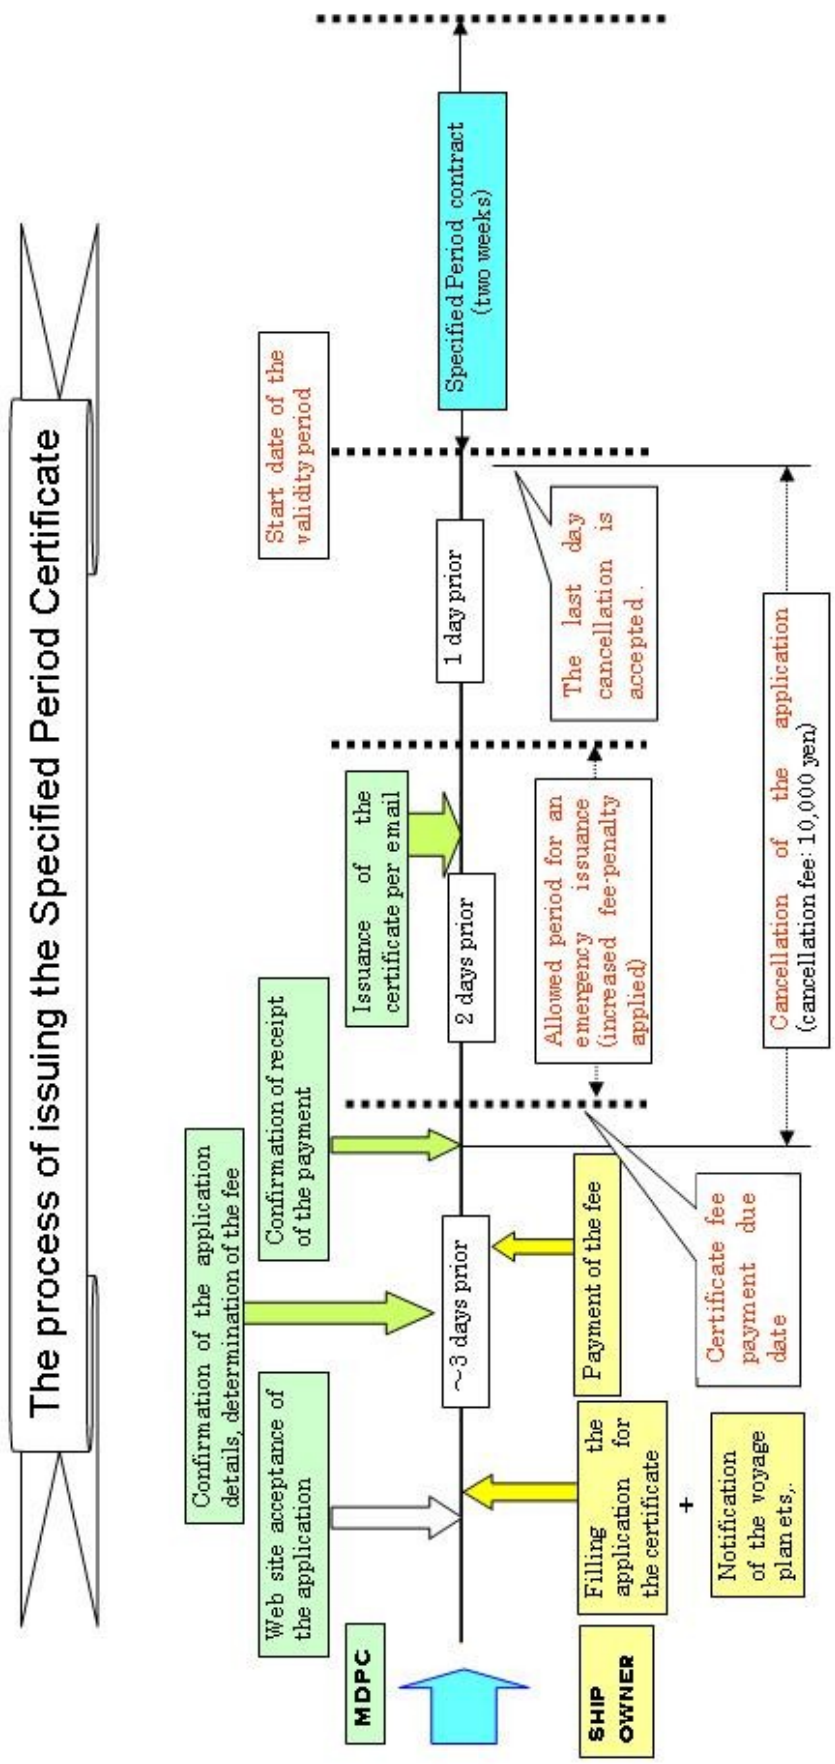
The process of issuing the Specified Period Certificate

MDPC

SHIP OWNER

Web site acceptance of the application

Confirmation of the application details, determination of the fee

Confirmation of receipt of the payment

Issuance of the certificate per email

Start date of the validity period

Specified Period contract (two weeks)

~3 days prior

2 days prior

1 day prior

Filling the application for the certificate

+

Notification of the voyage planets,.

Payment of the fee

Certificate fee payment due date

Allowed period for an emergency issuance (increased fee·penalty applied)

The last day cancellation is accepted.

Cancellation of the application (cancellation fee: 10,000 yen)